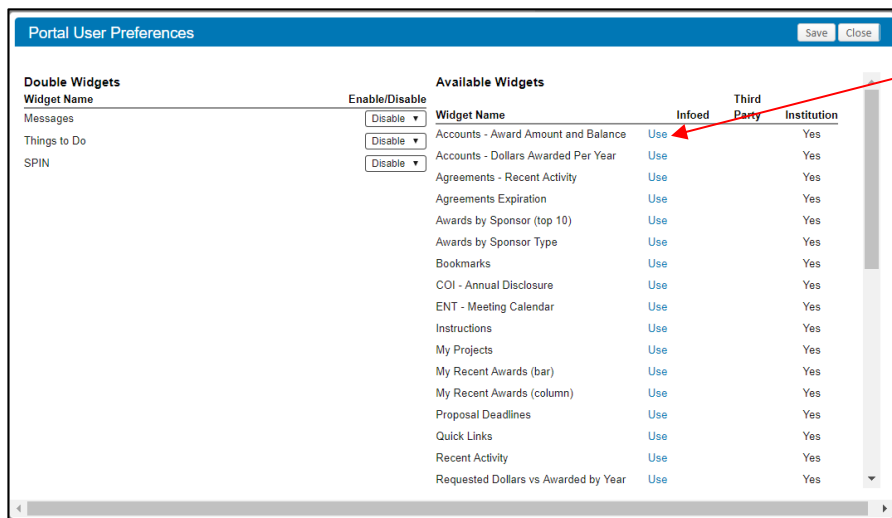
Portal User Preferences

Save Close

Double Widgets

| Widget Name | Enable/Disable |
|---|---|
| Messages | Disable ▼ |
| Things to Do | Disable ▼ |
| SPIN | Disable ▼ |

Available Widgets

| Widget Name | | Infoed | Third Party | Institution |
|---|---|---|---|---|
| Accounts - Award Amount and Balance | Use | | | Yes |
| Accounts - Dollars Awarded Per Year | Use | | | Yes |
| Agreements - Recent Activity | Use | | | Yes |
| Agreements Expiration | Use | | | Yes |
| Awards by Sponsor (top 10) | Use | | | Yes |
| Awards by Sponsor Type | Use | | | Yes |
| Bookmarks | Use | | | Yes |
| COI - Annual Disclosure | Use | | | Yes |
| ENT - Meeting Calendar | Use | | | Yes |
| Instructions | Use | | | Yes |
| My Projects | Use | | | Yes |
| My Recent Awards (bar) | Use | | | Yes |
| My Recent Awards (column) | Use | | | Yes |
| Proposal Deadlines | Use | | | Yes |
| Quick Links | Use | | | Yes |
| Recent Activity | Use | | | Yes |
| Requested Dollars vs Awarded by Year | Use | | | Yes |